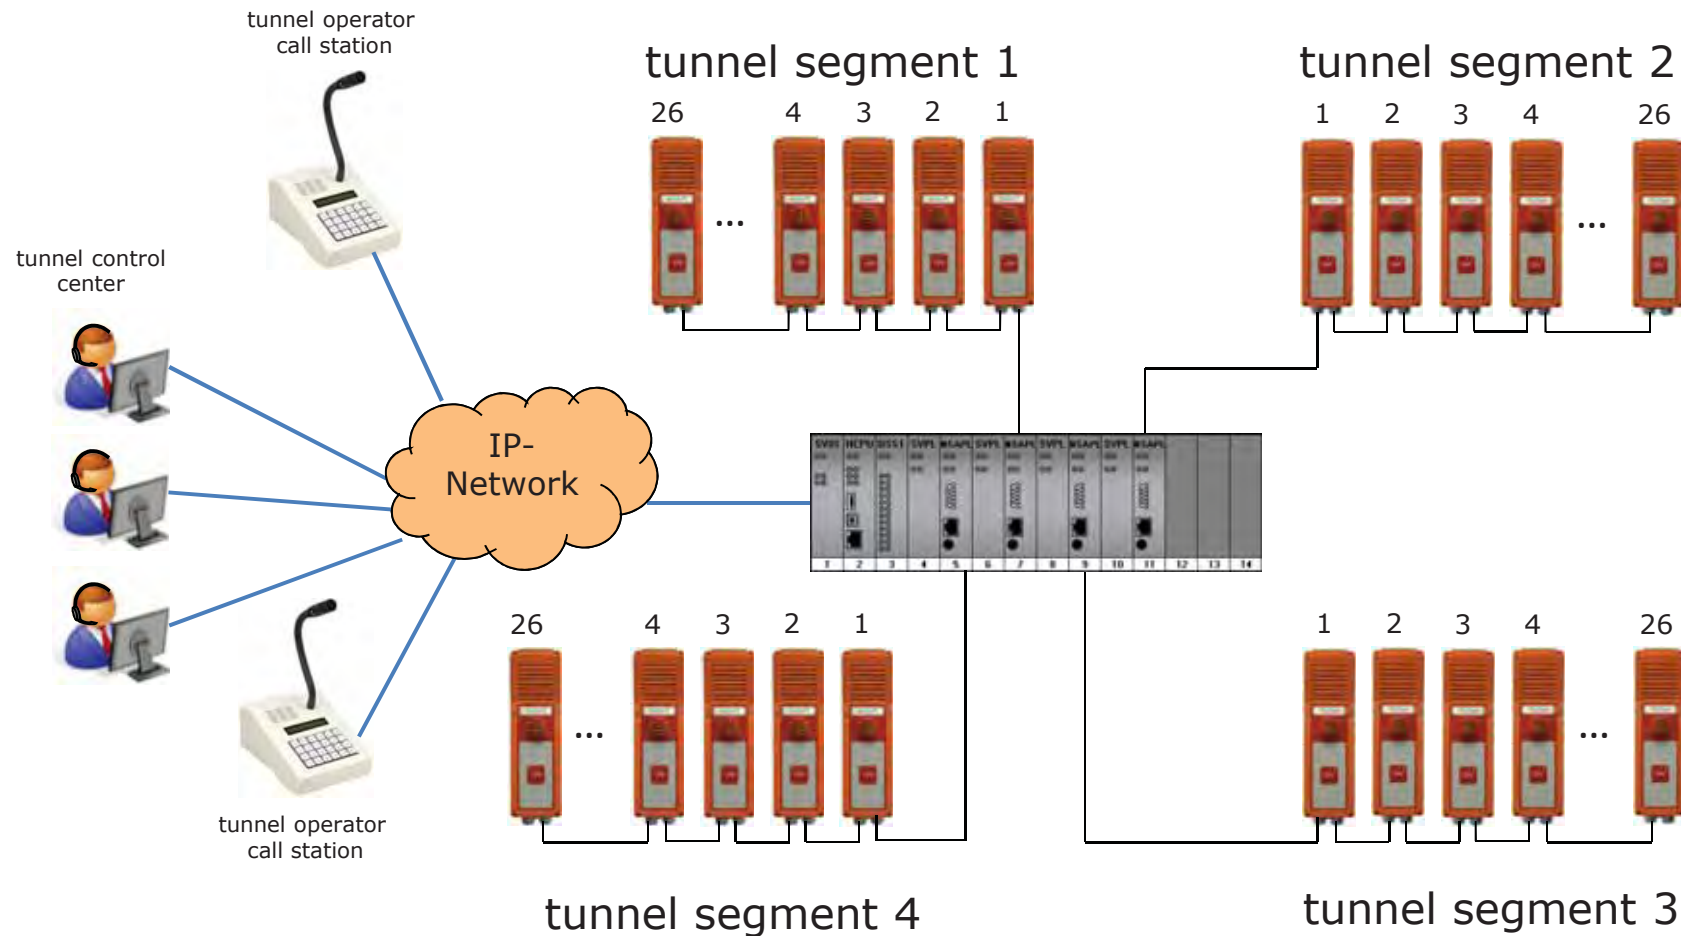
tunnel operator call station

tunnel control center

tunnel segment 1

26 ... 4 3 2 1

tunnel segment 2

1 2 3 4 ... 26

IP-Network

26 ... 4 3 2 1

1 2 3 4 ... 26

tunnel operator call station

tunnel segment 4

tunnel segment 3